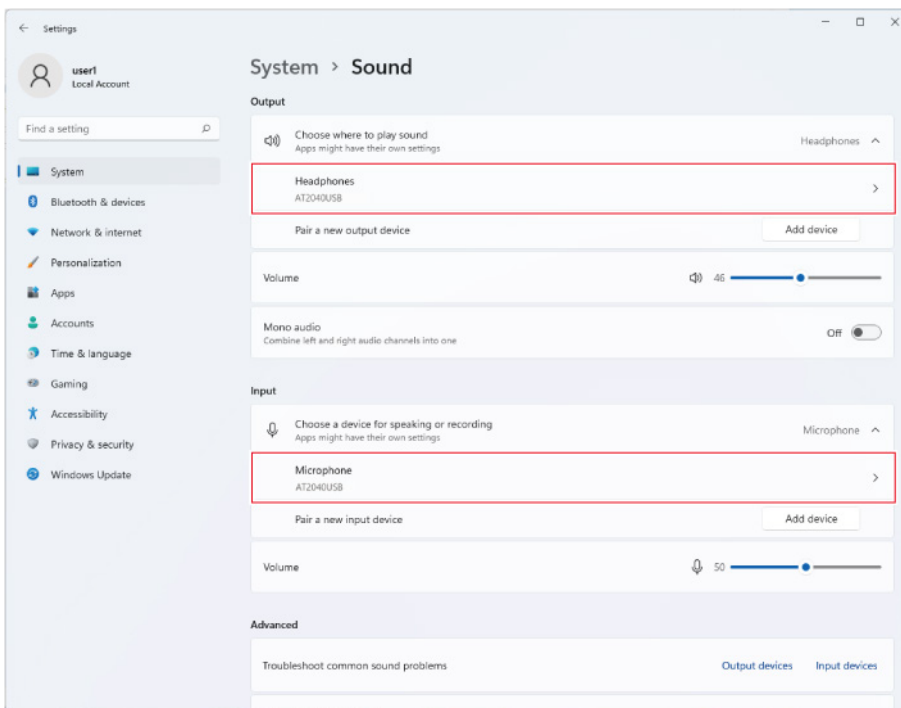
Settings

user1
Local Account

Find a setting

System
Bluetooth & devices
Network & internet
Personalization
Apps
Accounts
Time & language
Gaming
Accessibility
Privacy & security
Windows Update

System > Sound

Output

Choose where to play sound
Apps might have their own settings
Headphones

Headphones
AT2040USB

Pair a new output device
Add device

Volume
46

Mono audio
Combine left and right audio channels into one
Off

Input

Choose a device for speaking or recording
Apps might have their own settings
Microphone

Microphone
AT2040USB

Pair a new input device
Add device

Volume
50

Advanced

Troubleshoot common sound problems
Output devices
Input devices